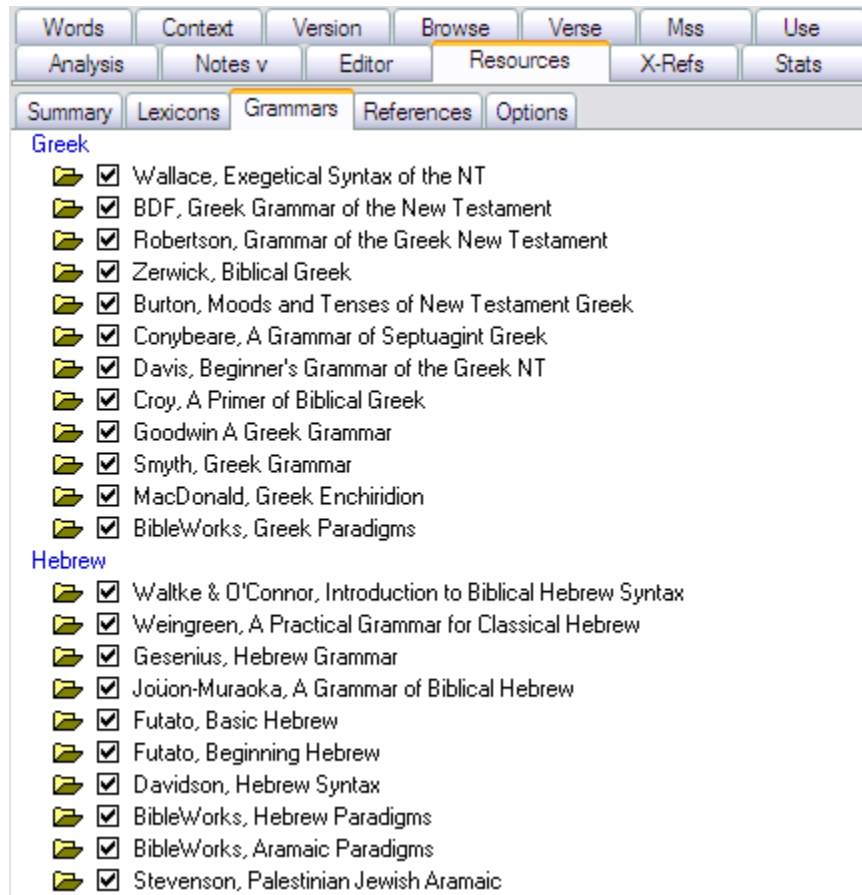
Words | Context | Version | Browse | Verse | Mss | Use
Analysis | Notes v | Editor | Resources | X-Refs | Stats
Summary | Lexicons | Grammars | References | Options

Greek
Wallace, Exegetical Syntax of the NT
BDF, Greek Grammar of the New Testament
Robertson, Grammar of the Greek New Testament
Zerwick, Biblical Greek
Burton, Moods and Tenses of New Testament Greek
Conybeare, A Grammar of Septuagint Greek
Davis, Beginner's Grammar of the Greek NT
Croy, A Primer of Biblical Greek
Goodwin A Greek Grammar
Smyth, Greek Grammar
MacDonald, Greek Enchiridion
BibleWorks, Greek Paradigms
Hebrew
Waltke & O'Connor, Introduction to Biblical Hebrew Syntax
Weingreen, A Practical Grammar for Classical Hebrew
Gesenius, Hebrew Grammar
Joüon-Muraoka, A Grammar of Biblical Hebrew
Futato, Basic Hebrew
Futato, Beginning Hebrew
Davidson, Hebrew Syntax
BibleWorks, Hebrew Paradigms
BibleWorks, Aramaic Paradigms
Stevenson, Palestinian Jewish Aramaic